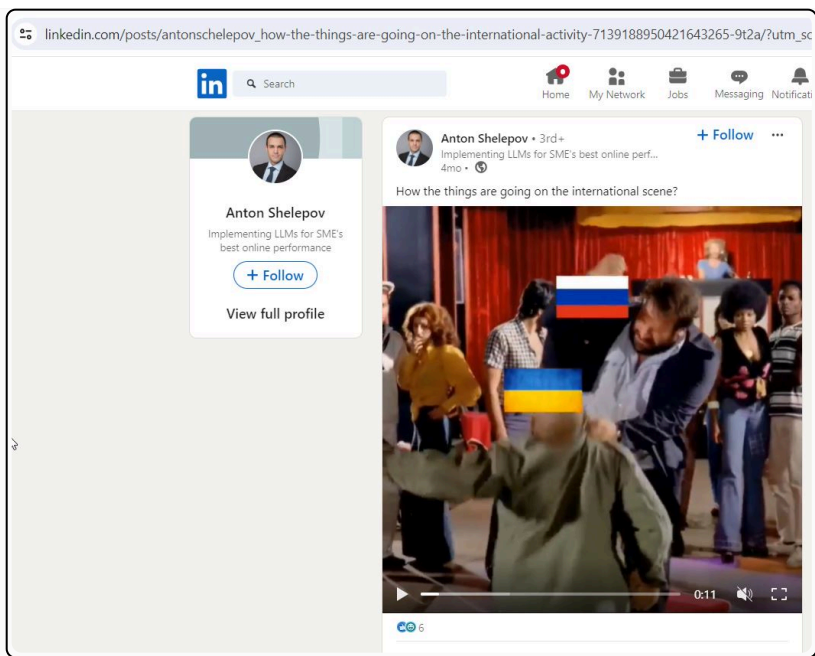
linkedin.com/posts/antonschelepov_how-the-things-are-going-on-the-international-activity-7139188950421643265-9t2a/?utm_sc

in Search

Home My Network Jobs Messaging Notificati

Anton Shelepov

Implementing LLMs for SME's best online performance

+ Follow

View full profile

Anton Shelepov • 3rd+

Implementing LLMs for SME's best online perf...

4mo •

+ Follow ···

How the things are going on the international scene?

0:11

6